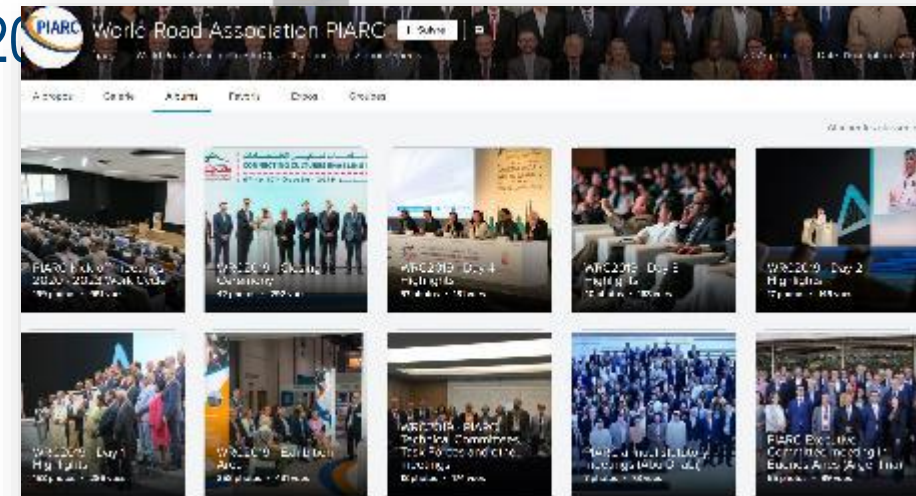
PIARC

World Road Association PIARC

Suivre

A propos Détails Albums Favoris Espace Groupes

PIARC Kick-off Meetings 2020-2023 Work Cycle

WRC2019 - Closing Ceremony

WRC2019 - Day 4 Highlights

WRC2019 - Day 3 Highlights

WRC2019 - Day 2 Highlights

WRC2019 - Day 1 Highlights

WRC2019 - Exhibition Area

WRC2019 - PIARC Technical Committees, Task Forces and other meetings

PIARC and Institutional meetings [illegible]

PIARC Executive Committee meeting in Buenos Aires (Argentina)